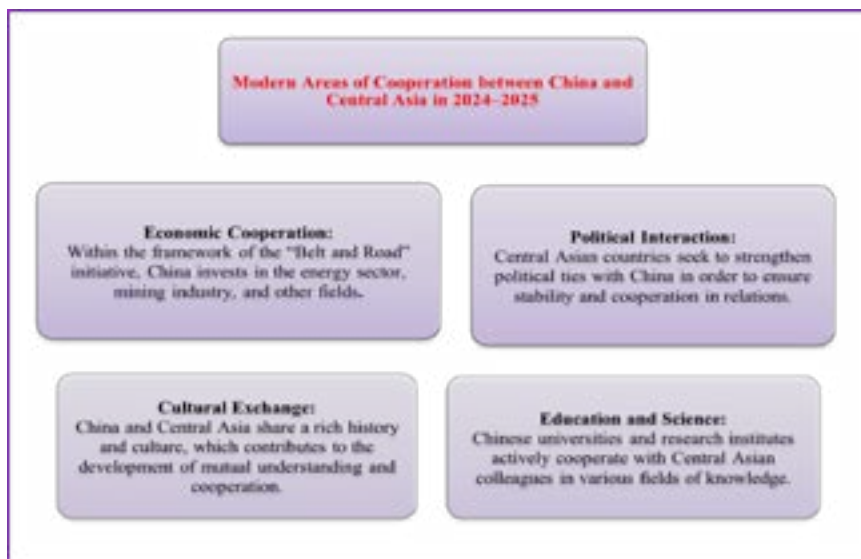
Modern Areas of Cooperation between China and Central Asia in 2024–2025

Economic Cooperation:
Within the framework of the "Belt and Road" initiative, China invests in the energy sector, mining industry, and other fields.

Political Interaction:
Central Asian countries seek to strengthen political ties with China in order to ensure stability and cooperation in relations.

Cultural Exchange:
China and Central Asia share a rich history and culture, which contributes to the development of mutual understanding and cooperation.

Education and Science:
Chinese universities and research institutes actively cooperate with Central Asian colleagues in various fields of knowledge.